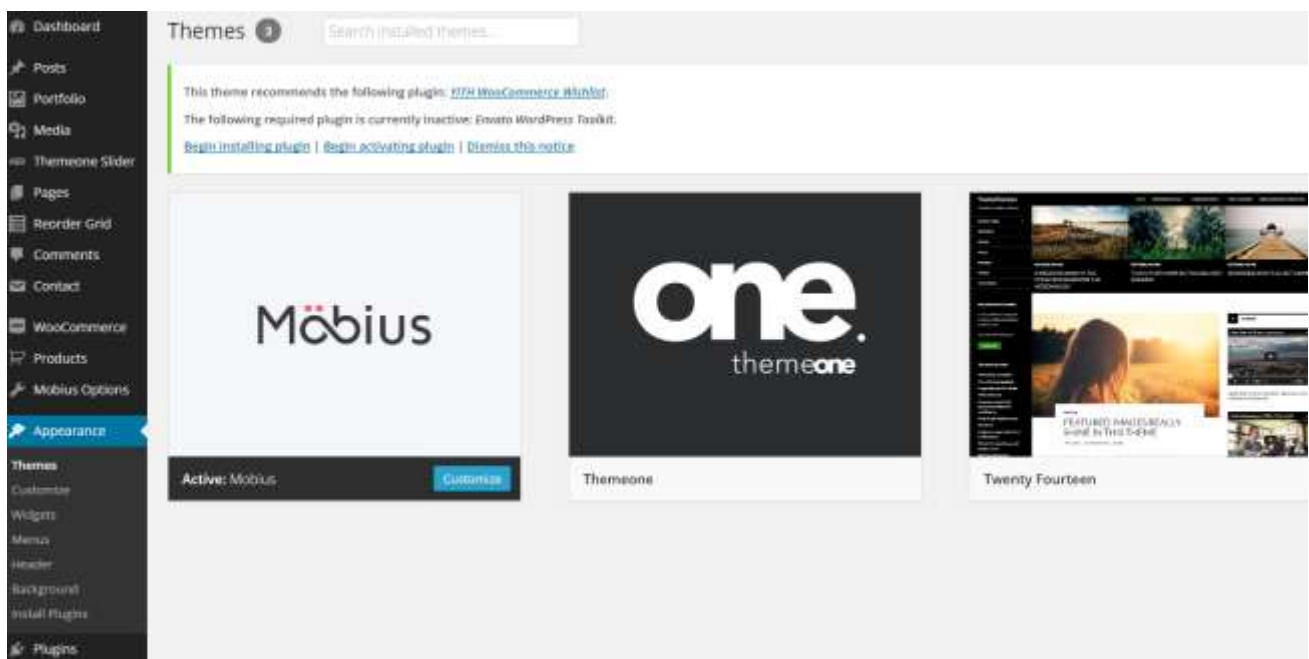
Dashboard
Posts
Portfolio
Media
Themeone Slider
Pages
Reorder Grid
Comments
Contact
WooCommerce
Products
Mobius Options
Appearance
Themes
Customize
Widgets
Menus
Header
Background
Install Plugins
Plugins

Themes 3 Search installed themes...

This theme recommends the following plugin: YITH WooCommerce Wishlist.
The following required plugin is currently inactive: Envato WordPress Toolkit.
Begin installing plugin | Begin activating plugin | Dismiss this notice

Möbius
Active: Mobius
Customize

one.
themeone
Themeone

FEATURED IMAGES REALLY SHINE IN THIS THEME
Twenty Fourteen